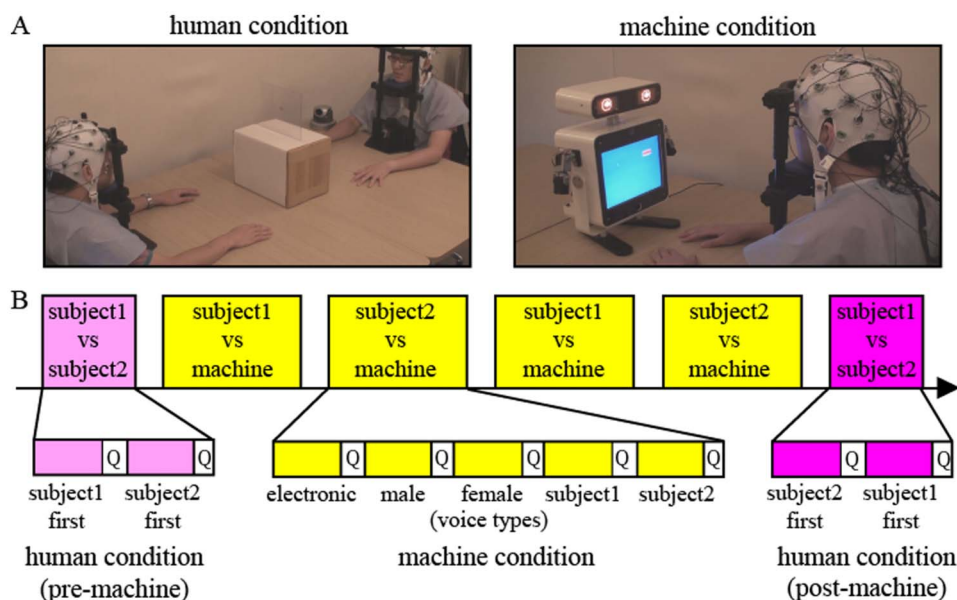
A

human condition

machine condition

B

subject1 vs subject2

subject1 vs machine

subject2 vs machine

subject1 vs machine

subject2 vs machine

subject1 vs subject2

Q Q

subject1 first

subject2 first

human condition (pre-machine)

Q Q Q Q Q

electronic

male

female

subject1

subject2

(voice types)

machine condition

Q Q

subject2 first

subject1 first

human condition (post-machine)